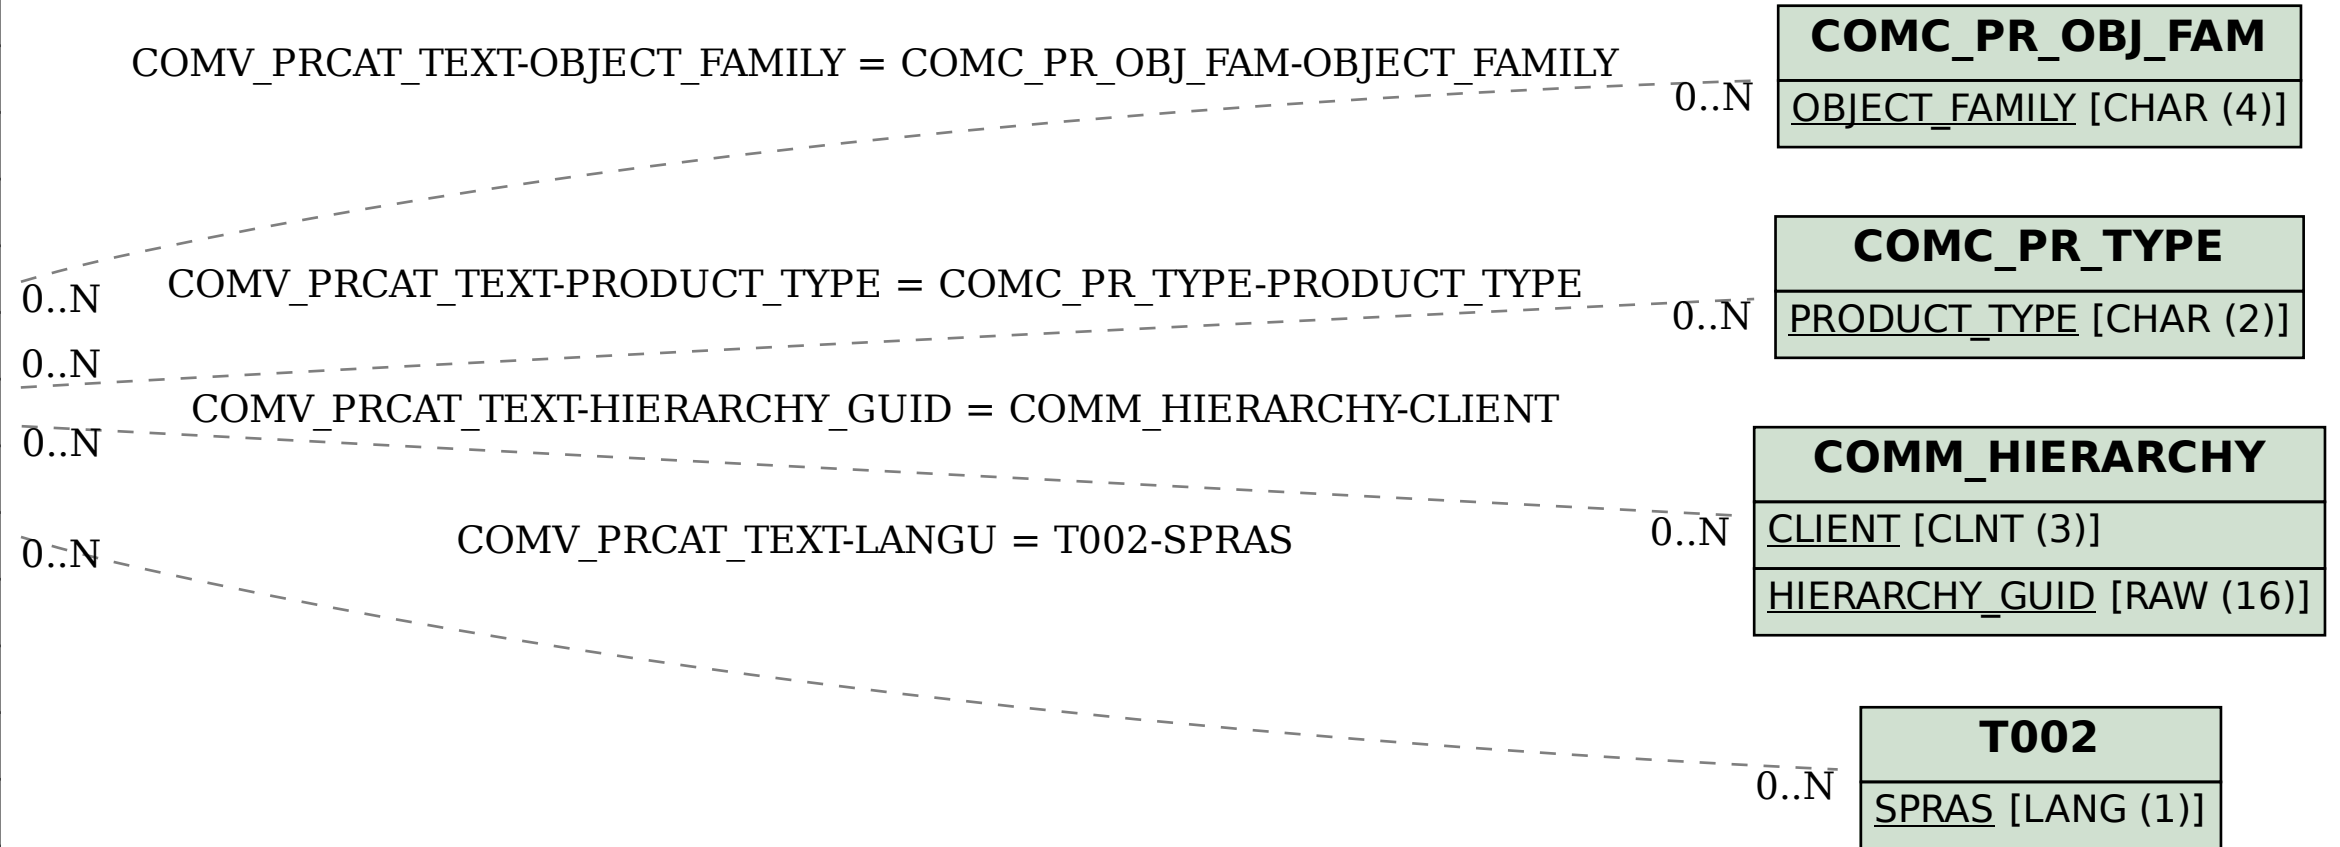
COMV_PRCAT_TEXT-OBJECT_FAMILY = COMC_PR_OBJ_FAM-OBJECT_FAMILY

0..N

COMC_PR_OBJ_FAM

OBJECT_FAMILY [CHAR (4)]

0..N

COMV_PRCAT_TEXT-PRODUCT_TYPE = COMC_PR_TYPE-PRODUCT_TYPE

0..N

COMC_PR_TYPE

PRODUCT_TYPE [CHAR (2)]

0..N

COMV_PRCAT_TEXT-HIERARCHY_GUID = COMM_HIERARCHY-CLIENT

0..N

0..N

COMM_HIERARCHY

CLIENT [CLNT (3)]

HIERARCHY_GUID [RAW (16)]

0..N

COMV_PRCAT_TEXT-LANGU = T002-SPRAS

0..N

T002

SPRAS [LANG (1)]